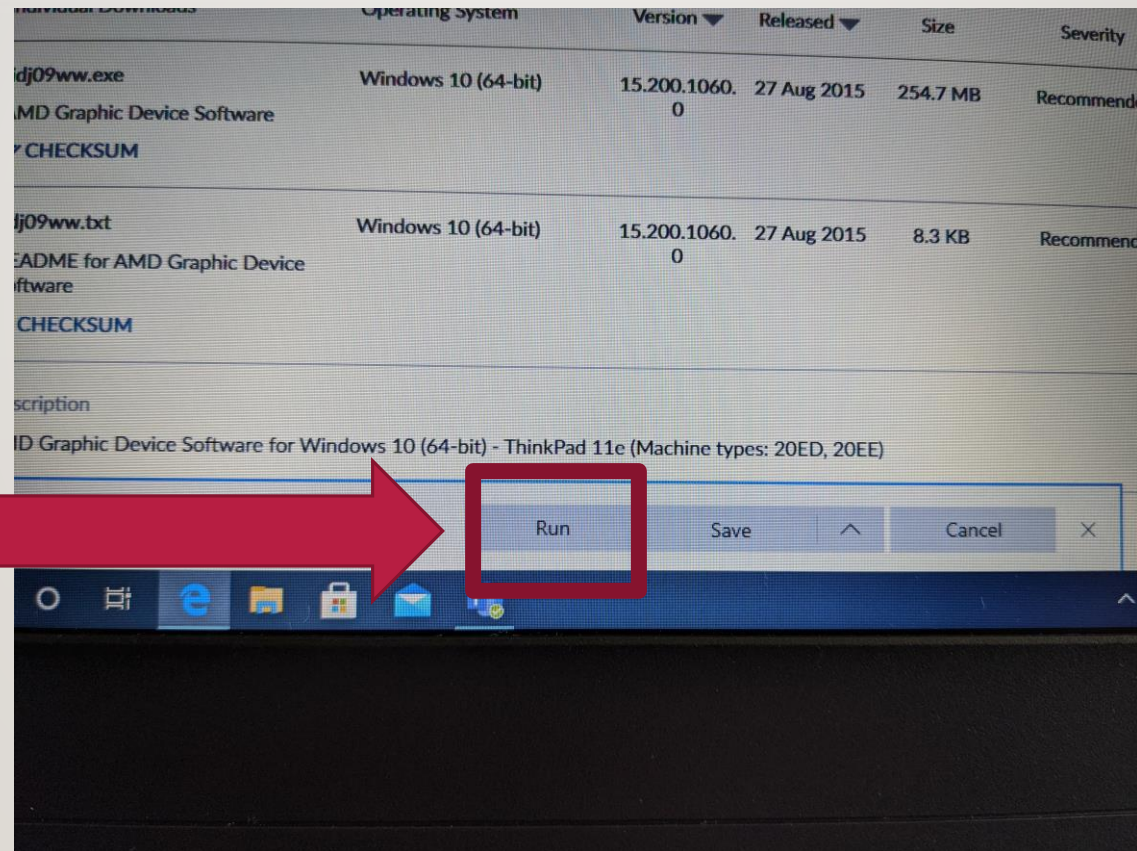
| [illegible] | Operating System | Version | Released | Size | Severity |
|---|---|---|---|---|---|
| idj09ww.exe AMD Graphic Device Software CHECKSUM | Windows 10 (64-bit) | 15.200.1060.0 | 27 Aug 2015 | 254.7 MB | Recommend |
| dj09ww.txt EADME for AMD Graphic Device ftware CHECKSUM | Windows 10 (64-bit) | 15.200.1060.0 | 27 Aug 2015 | 8.3 KB | Recommenc |

scription

D Graphic Device Software for Windows 10 (64-bit) - ThinkPad 11e (Machine types: 20ED, 20EE)

Run

Save

Cancel

×